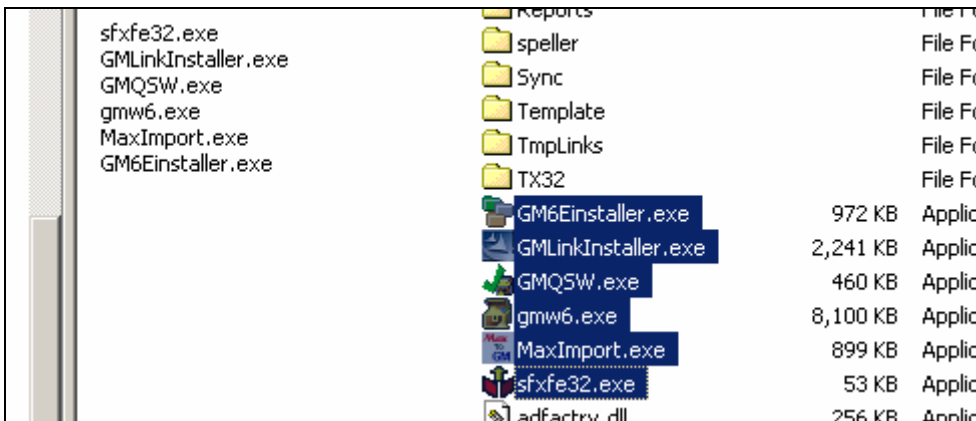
sfxfe32.exe
GMLinkInstaller.exe
GMQSW.exe
gmw6.exe
MaxImport.exe
GM6Einstaller.exe

| | | |
|---|---|---|
| Reports | | File Fo |
| speller | | File Fo |
| Sync | | File Fo |
| Template | | File Fo |
| TmpLinks | | File Fo |
| TX32 | | File Fo |
| GM6Einstaller.exe | 972 KB | Applic |
| GMLinkInstaller.exe | 2,241 KB | Applic |
| GMQSW.exe | 460 KB | Applic |
| gmw6.exe | 8,100 KB | Applic |
| MaxImport.exe | 899 KB | Applic |
| sfxfe32.exe | 53 KB | Applic |
| adfactry.dll | 256 KB | Applic |